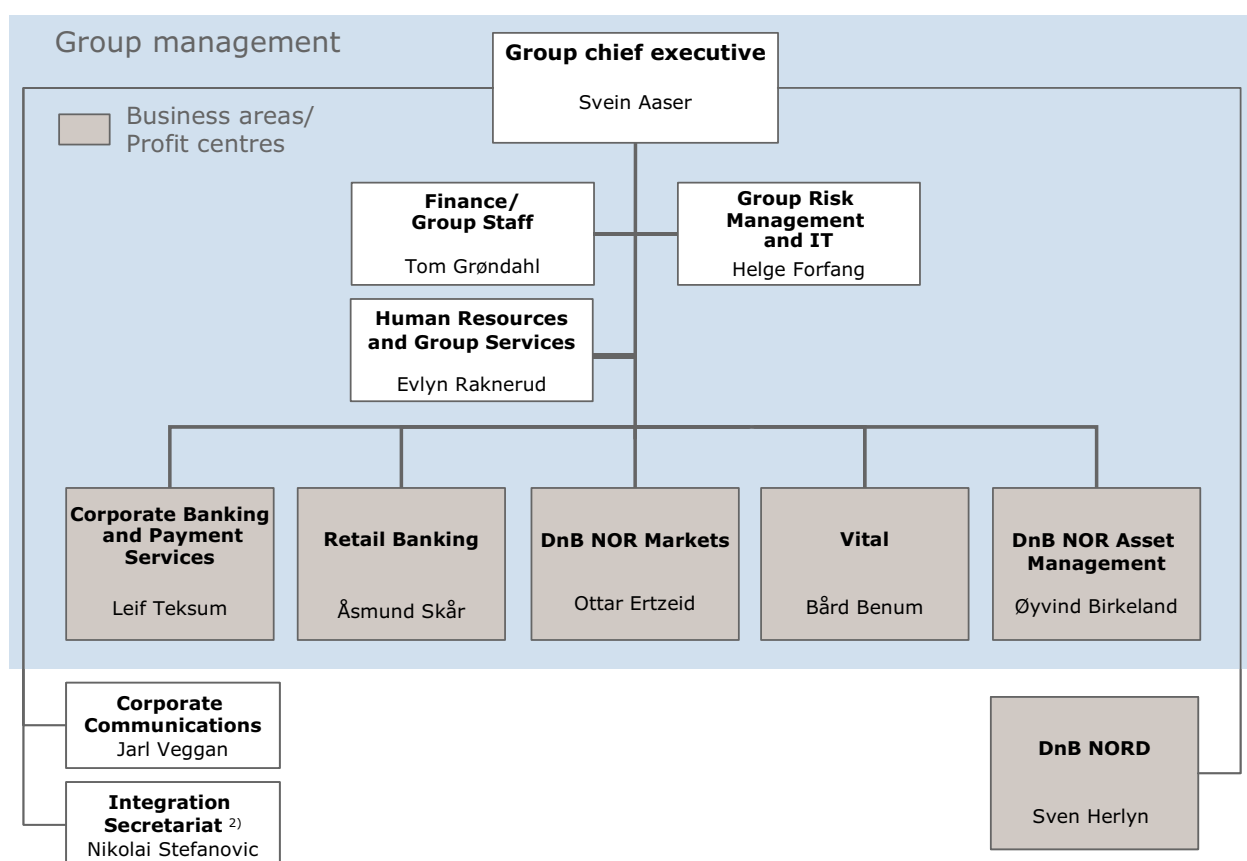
Group management

Group chief executive
Svein Aaser

Business areas/ Profit centres

Finance/ Group Staff
Tom Grøndahl

Group Risk Management and IT
Helge Forfang

Human Resources and Group Services
Evlyn Raknerud

Corporate Banking and Payment Services
Leif Teksum

Retail Banking
Åsmund Skår

DnB NOR Markets
Ottar Ertzeid

Vital
Bård Benum

DnB NOR Asset Management
Øyvind Birkeland

Corporate Communications
Jarl Veggan

Integration Secretariat $^{2)}$
Nikolai Stefanovic

DnB NORD
Sven Herlyn